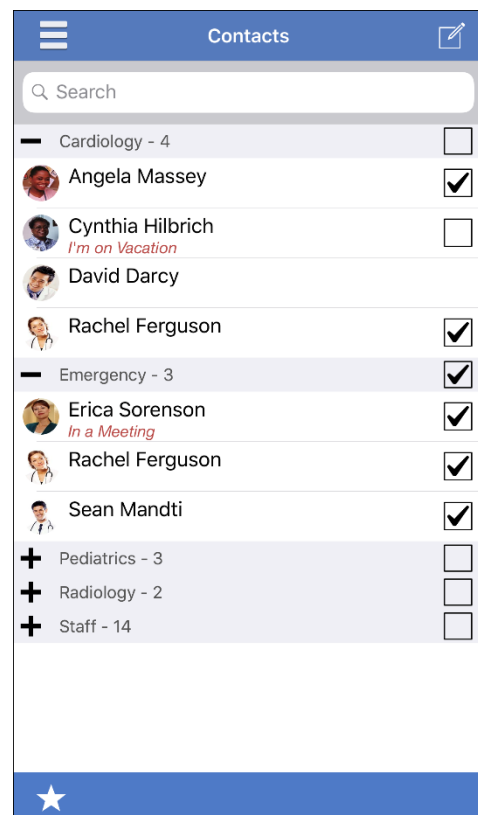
Contacts

Search

Cardiology - 4

Angela Massey

Cynthia Hilbrich
I'm on Vacation

David Darcy

Rachel Ferguson

Emergency - 3

Erica Sorenson
In a Meeting

Rachel Ferguson

Sean Mandti

Pediatrics - 3

Radiology - 2

Staff - 14